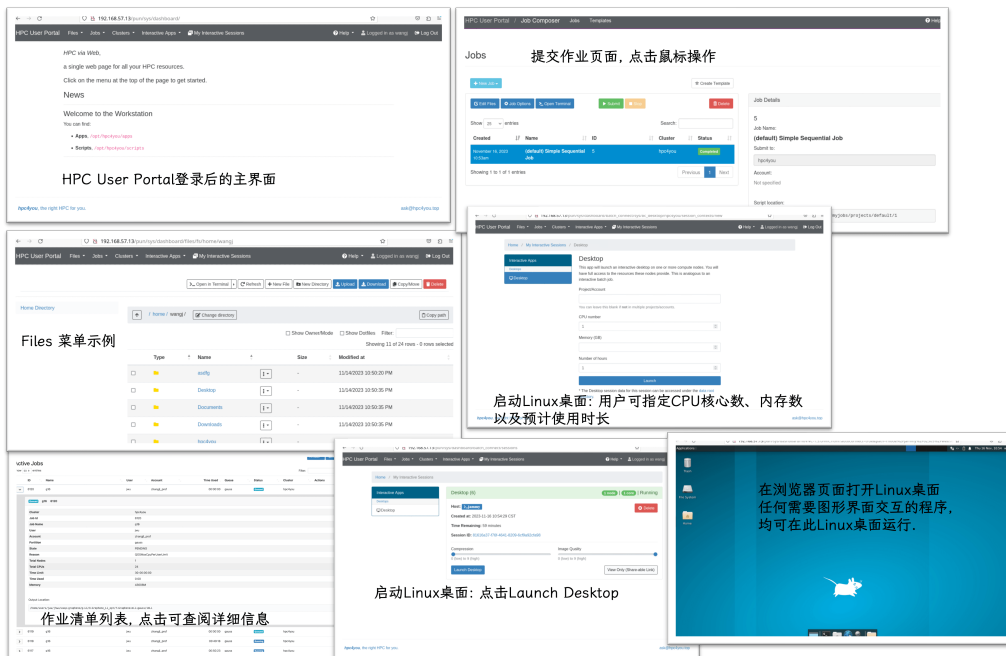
192.168.57.13/pun/sys/dashboard/

HPC User Portal Files Jobs Clusters Interactive Apps My Interactive Sessions Help Logged in as wangj Log Out

HPC via Web,

a single web page for all your HPC resources.

Click on the menu at the top of the page to get started.

News

Welcome to the Workstation

You can find:

• Apps, /opt/hpc4you/apps

• Scripts, /opt/hpc4you/scripts

HPC User Portal登录后的主界面

hpc4you, the right HPC for you.

ask@hpc4you.top

HPC User Portal Job Composer Jobs Templates Help

Jobs 提交作业页面，点击鼠标操作

+ New Job Create Template

Edit Files Job Options Open Terminal Submit Stop Delete

Show 25 entries Search:

| Created | Name | ID | Cluster | Status |
|---|---|---|---|---|
| November 14, 2023 10:53am | (default) Simple Sequential Job | 5 | hpc4you | Completed |

Showing 1 to 1 of 1 entries Previous 1 Next

Job Details

5

Job Name:

(default) Simple Sequential Job

Submit to:

hpc4you

Account:

Not specified

Script location:

myjobs/projects/default/1

192.168.57.13/pun/sys/dashboard/files/fs/home/wangj

HPC User Portal Files Jobs Clusters Interactive Apps My Interactive Sessions Help Logged in as wangj Log Out

Open in Terminal Refresh New File New Directory Upload Download Copy/Move Delete

Home Directory

/ home / wangj / Change directory Copy path

Show Owner/Mode Show Dotfiles Filter:

Showing 11 of 24 rows - 0 rows selected

Files 菜单示例

| Type | Name | Size | Modified at |
|---|---|---|---|
| | asdfg | - | 11/14/2023 10:50:20 PM |
| | Desktop | - | 11/14/2023 10:50:35 PM |
| | Documents | - | 11/14/2023 10:50:35 PM |
| | Downloads | - | 11/14/2023 10:50:35 PM |
| | hpc4you | - | |

HPC User Portal Files Jobs Clusters Interactive Apps My Interactive Sessions Help Logged in as wangj Log Out

Home / My Interactive Sessions / Desktop

Interactive Apps

Desktop

Desktop

This app will launch an interactive desktop on one or more compute nodes. You will have full access to the resources these nodes provide. This is analogous to an interactive batch job.

Project/Account

CPU number

1

Memory (GB)

1

Number of hours

1

Launch

启动Linux桌面：用户可指定CPU核心数、内存数以及预计使用时长

ctive Jobs

作业清单列表，点击可查阅详细信息

HPC User Portal Files Jobs Clusters Interactive Apps My Interactive Sessions Help Logged in as wangj

Home / My Interactive Sessions

Interactive Apps

Desktop

Desktop (6) Running

Host: 1_Leaves

Created at: 2023-11-16 10:54:29 CST

Time Remaining: 59 minutes

Session ID:

Compression Image Quality

Launch Desktop View Only (Share-able Link)

启动Linux桌面：点击Launch Desktop

hpc4you, the right HPC for you.

Applications

在浏览器页面打开Linux桌面
任何需要图形界面交互的程序，
均可在此Linux桌面运行。